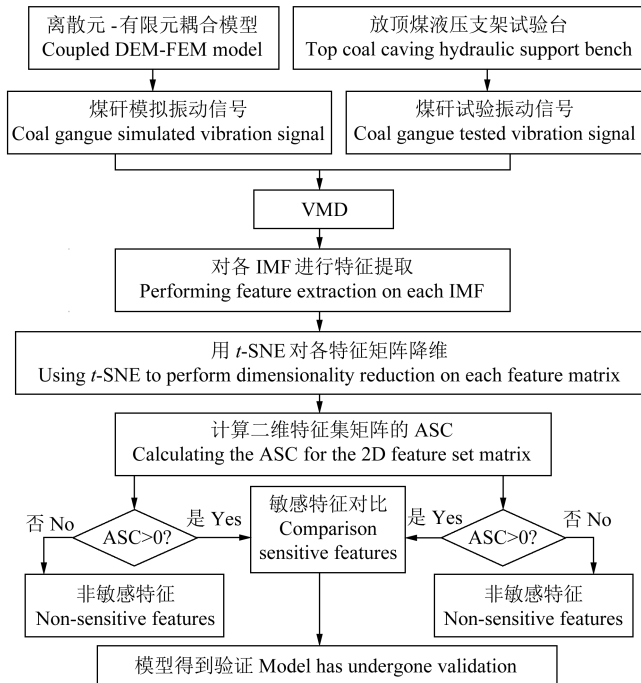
离散元 - 有限元耦合模型
Coupled DEM-FEM model

放顶煤液压支架试验台
Top coal caving hydraulic support bench

煤矸模拟振动信号
Coal gangue simulated vibration signal

煤矸试验振动信号
Coal gangue tested vibration signal

VMD

对各 IMF 进行特征提取
Performing feature extraction on each IMF

用 $t$-SNE 对各特征矩阵降维
Using $t$-SNE to perform dimensionality reduction on each feature matrix

计算二维特征集矩阵的 ASC
Calculating the ASC for the 2D feature set matrix

否 No

ASC>0?

是 Yes

敏感特征对比
Comparison sensitive features

是 Yes

ASC>0?

否 No

非敏感特征
Non-sensitive features

非敏感特征
Non-sensitive features

模型得到验证 Model has undergone validation